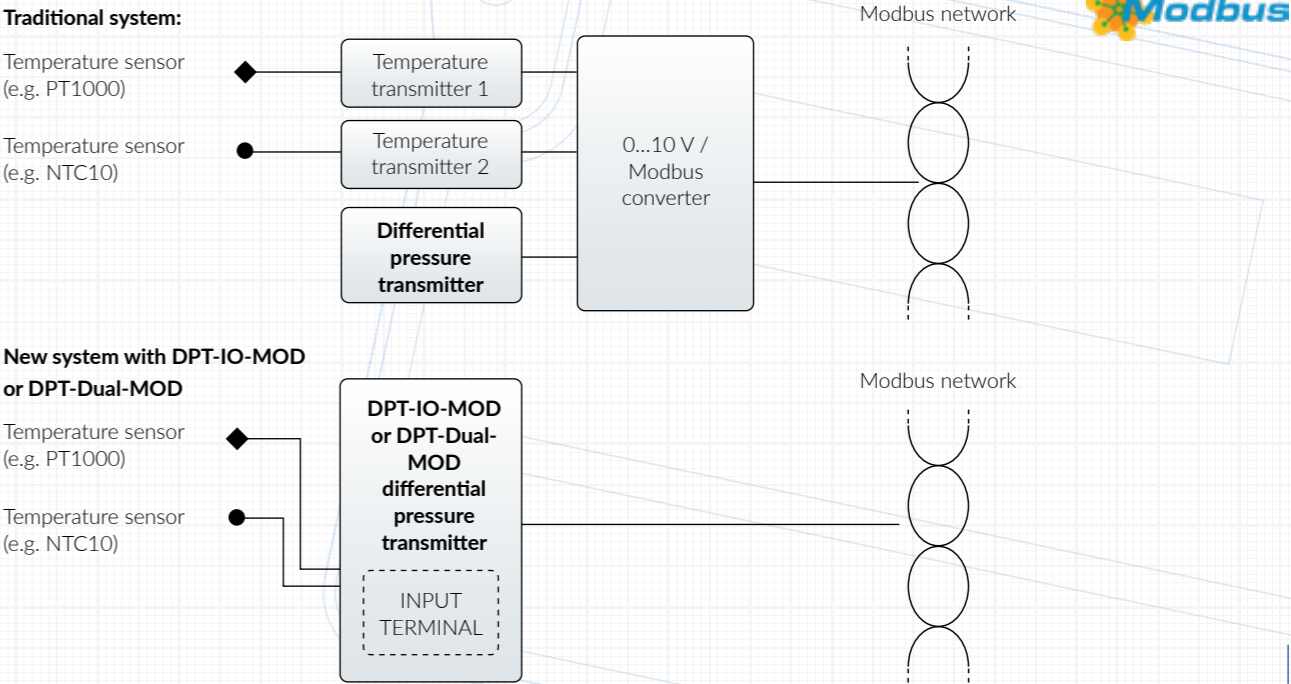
Traditional system:

Modbus network

Modbus

Temperature sensor (e.g. PT1000)

Temperature transmitter 1

Temperature sensor (e.g. NTC10)

Temperature transmitter 2

0...10 V / Modbus converter

Differential pressure transmitter

New system with DPT-IO-MOD or DPT-Dual-MOD

Modbus network

Temperature sensor (e.g. PT1000)

DPT-IO-MOD or DPT-Dual-MOD differential pressure transmitter

Temperature sensor (e.g. NTC10)

INPUT TERMINAL